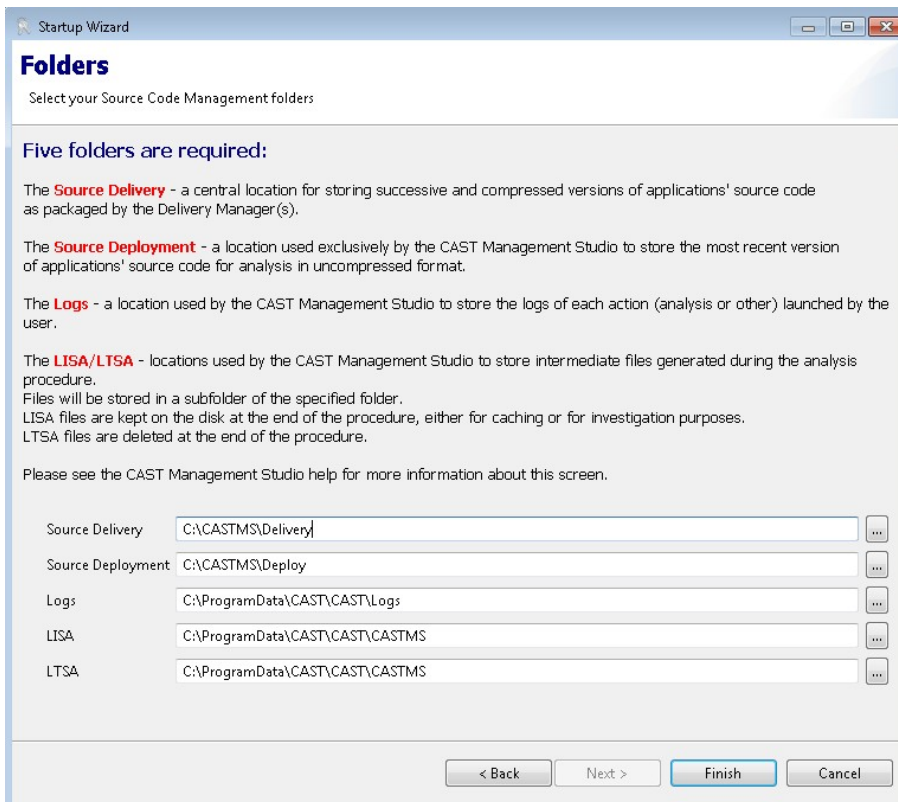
Startup Wizard

Folders

Select your Source Code Management folders

Five folders are required:

The Source Delivery - a central location for storing successive and compressed versions of applications' source code as packaged by the Delivery Manager(s).

The Source Deployment - a location used exclusively by the CAST Management Studio to store the most recent version of applications' source code for analysis in uncompressed format.

The Logs - a location used by the CAST Management Studio to store the logs of each action (analysis or other) launched by the user.

The LISA/LTSA - locations used by the CAST Management Studio to store intermediate files generated during the analysis procedure.
Files will be stored in a subfolder of the specified folder.
LISA files are kept on the disk at the end of the procedure, either for caching or for investigation purposes.
LTSA files are deleted at the end of the procedure.

Please see the CAST Management Studio help for more information about this screen.

Source Delivery C:\CASTMS\Delivery ...
Source Deployment C:\CASTMS\Deploy ...
Logs C:\ProgramData\CAST\CAST\Logs ...
LISA C:\ProgramData\CAST\CAST\CASTMS ...
LTSA C:\ProgramData\CAST\CAST\CASTMS ...

< Back Next > Finish Cancel